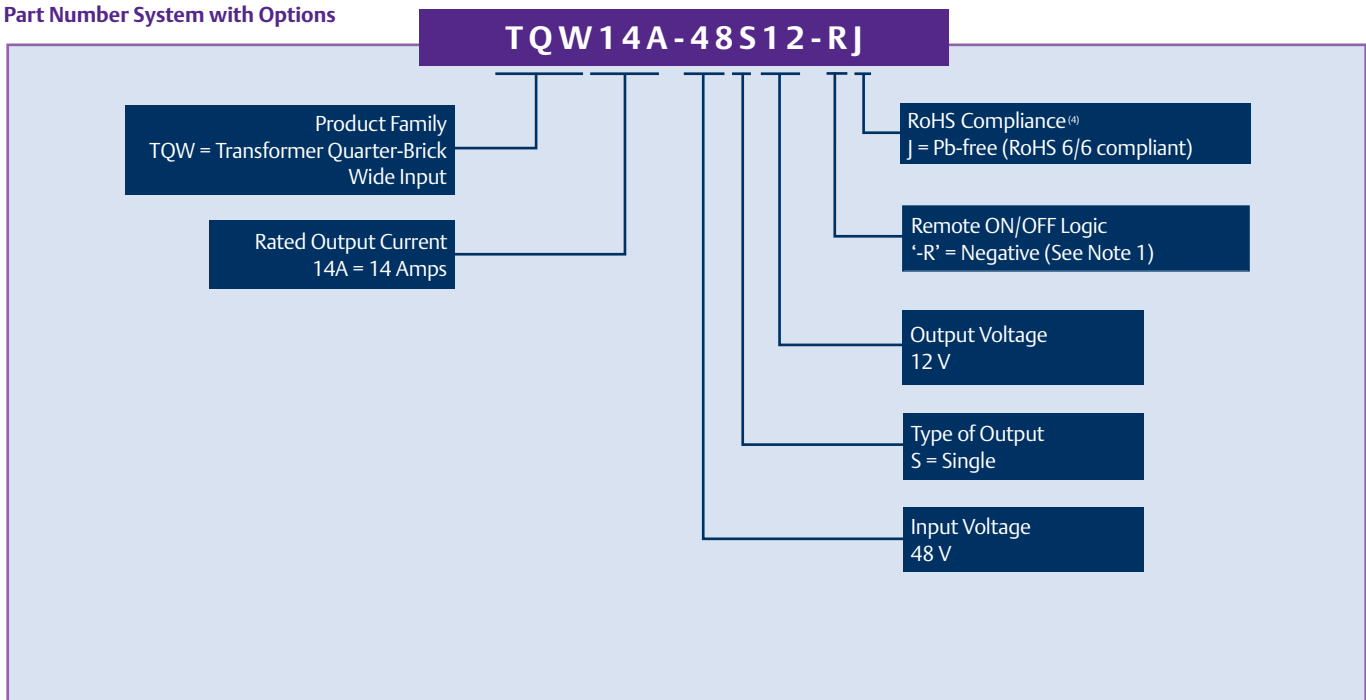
Part Number System with Options

TQW14A-48S12-RJ

Product Family
TQW = Transformer Quarter-Brick
Wide Input

Rated Output Current
14A = 14 Amps

RoHS Compliance$^{(4)}$
J = Pb-free (RoHS 6/6 compliant)

Remote ON/OFF Logic
‘-R’ = Negative (See Note 1)

Output Voltage
12 V

Type of Output
S = Single

Input Voltage
48 V